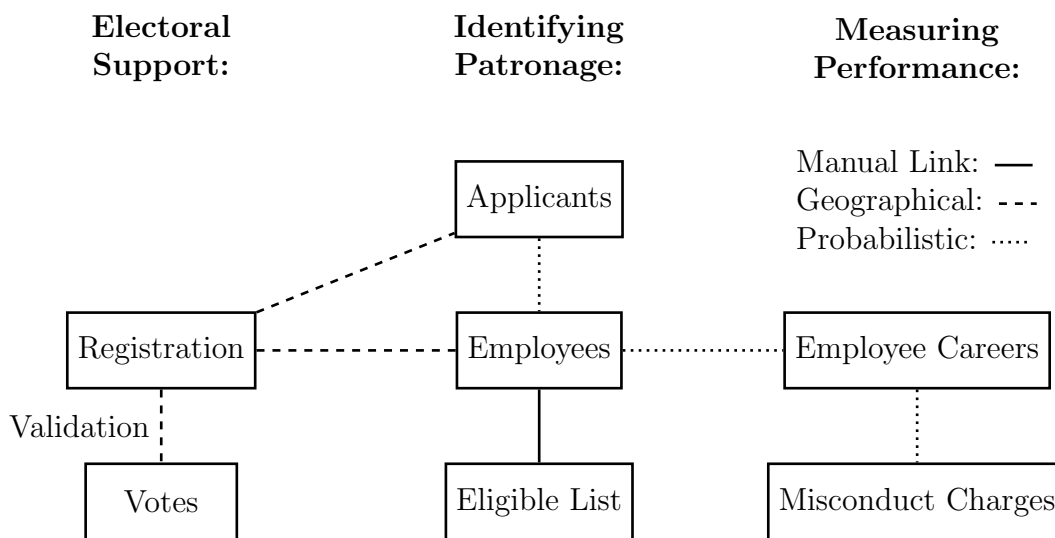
Electoral Support:

Identifying Patronage:

Measuring Performance:

Manual Link:
Geographical:
Probabilistic:

Applicants

Registration

Employees

Employee Careers

Validation

Votes

Eligible List

Misconduct Charges